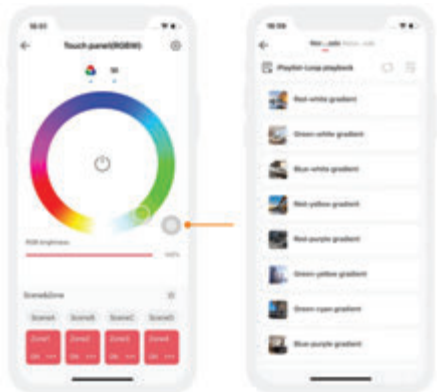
Touch panel(RGBW)

RGB brightness

100%

Scene&Zone

Scene1

Scene2

Scene3

Scene4

Zone1

Zone2

Zone3

Zone4

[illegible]

Playlist-Loop playback

Red-white gradient

Green-white gradient

Blue-white gradient

Red-yellow gradient

Red-purple gradient

Green-yellow gradient

Green-cyan gradient

Blue-purple gradient